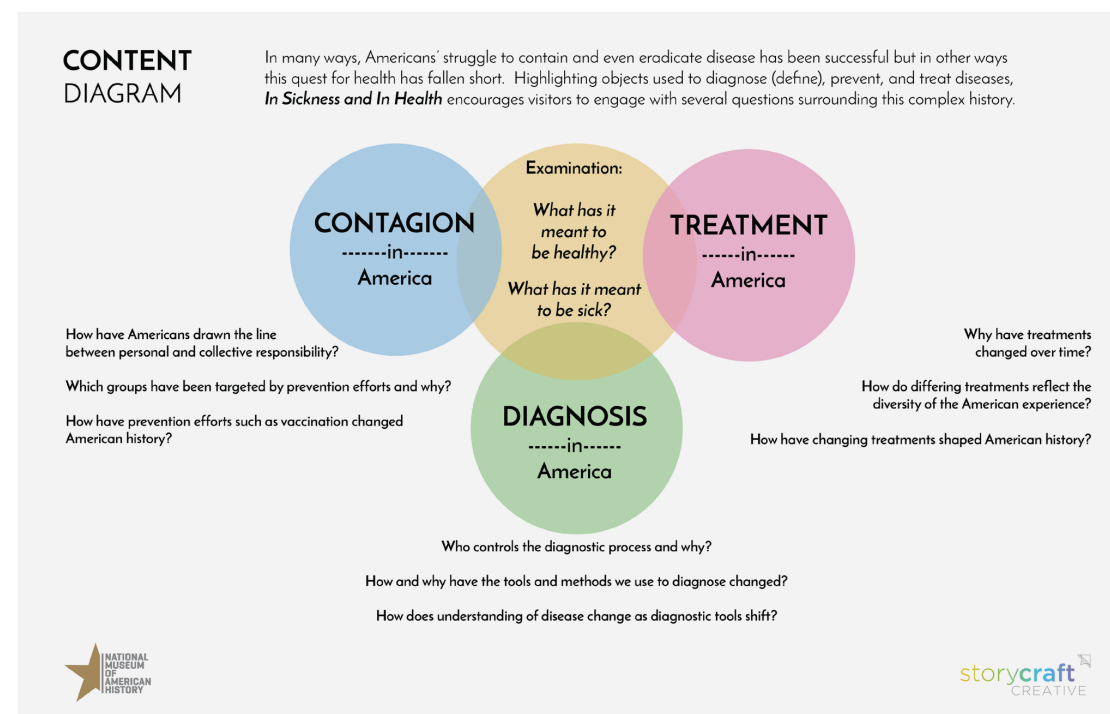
CONTENT
DIAGRAM

In many ways, Americans' struggle to contain and even eradicate disease has been successful but in other ways this quest for health has fallen short. Highlighting objects used to diagnose (define), prevent, and treat diseases, ***In Sickness and In Health*** encourages visitors to engage with several questions surrounding this complex history.

CONTAGION
-------in-------
America

Examination:

*What has it meant to be healthy?*

*What has it meant to be sick?*

TREATMENT
------in------
America

DIAGNOSIS
------in------
America

How have Americans drawn the line between personal and collective responsibility?

Which groups have been targeted by prevention efforts and why?

How have prevention efforts such as vaccination changed American history?

Why have treatments changed over time?

How do differing treatments reflect the diversity of the American experience?

How have changing treatments shaped American history?

Who controls the diagnostic process and why?

How and why have the tools and methods we use to diagnose changed?

How does understanding of disease change as diagnostic tools shift?

NATIONAL MUSEUM OF AMERICAN HISTORY

storycraft CREATIVE